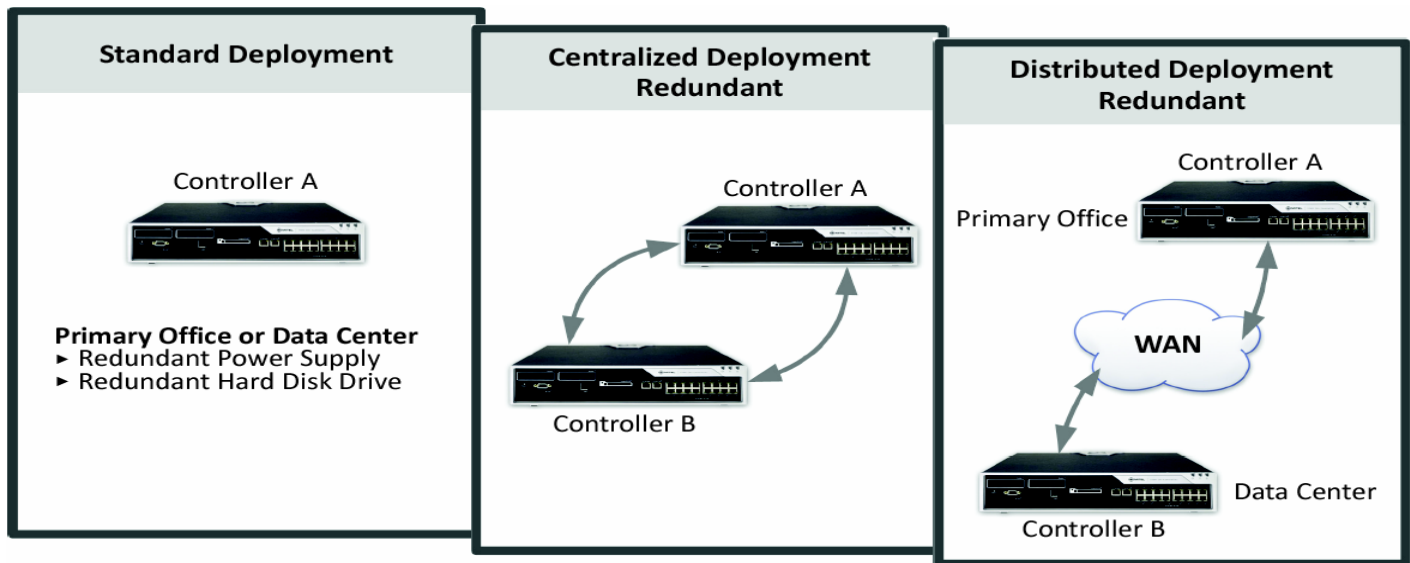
Standard Deployment

Controller A

Primary Office or Data Center
► Redundant Power Supply
► Redundant Hard Disk Drive

Centralized Deployment Redundant

Controller A

Controller B

Distributed Deployment Redundant

Controller A

Primary Office

WAN

Data Center

Controller B